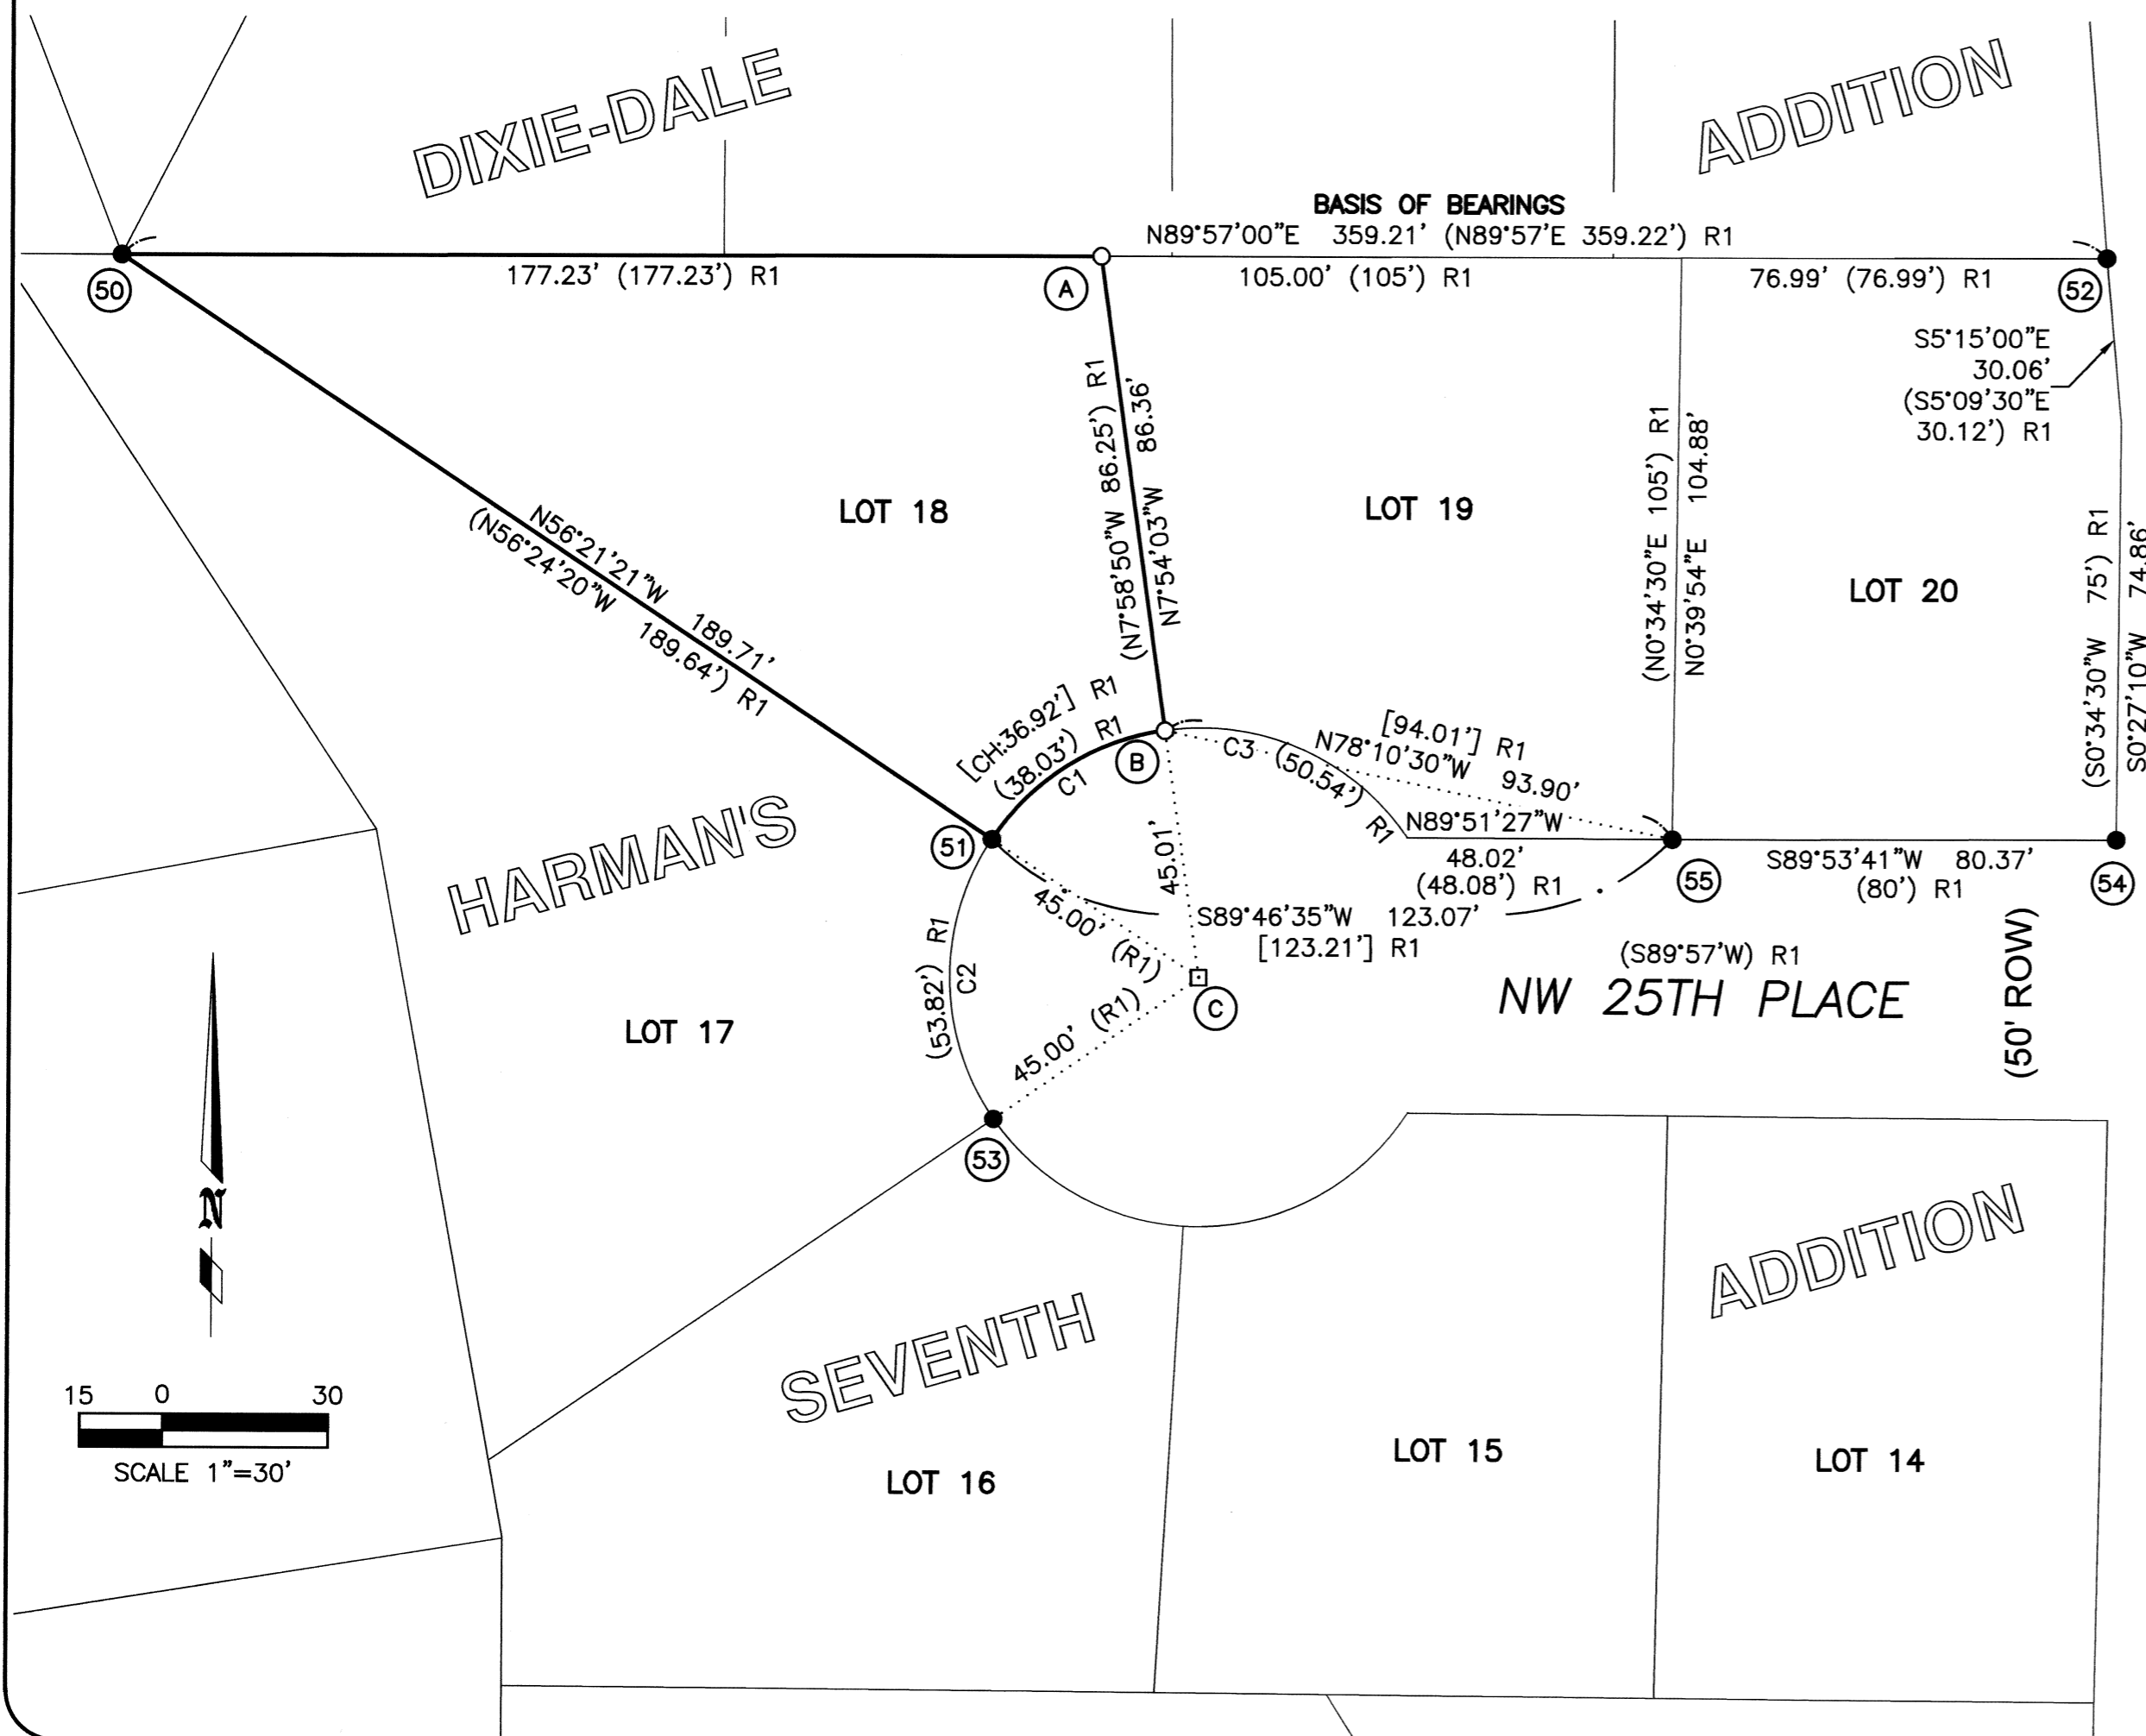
DIXIE-DALE

ADDITION

BASIS OF BEARINGS
N89°57'00"E 359.21' (N89°57'E 359.22') R1

50

177.23' (177.23') R1

A

105.00' (105') R1

76.99' (76.99') R1

52

S5°15'00"E
30.06'
(S5°09'30"E
30.12') R1

(N7°58'50"W 86.25') R1
N7°54'03"W 86.36'

LOT 18

LOT 19

(N0°34'30"E 105') R1
N0°39'54"E 104.88'

LOT 20

(S0°34'30"W 75') R1
S0°27'10"W 74.86'

N56°21'21"W 189.71'
(N56°24'20"W 189.64') R1

[CH:36.92'] R1
(38.03') R1
C1

B

C3 (50.54') R1

[94.01'] R1
N78°10'30"W 93.90'

N89°51'27"W
48.02'
(48.08') R1

55

S89°53'41"W 80.37'
(80') R1

54

HARMAN'S

51

45.01'

45.00'
(R1)

S89°46'35"W 123.07'
[123.21'] R1

(S89°57'W) R1

NW 25TH PLACE

(50' ROW)

(53.82') R1
C2

C

LOT 17

45.00' (R1)

53

N

15 0 30
SCALE 1"=30'

SEVENTH

ADDITION

LOT 16

LOT 15

LOT 14